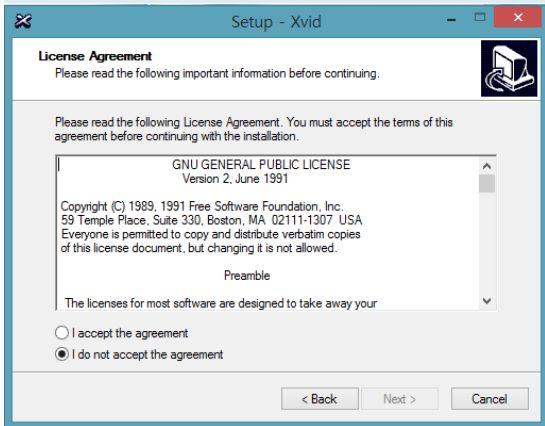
Setup - Xvid

License Agreement
Please read the following important information before continuing.

Please read the following License Agreement. You must accept the terms of this agreement before continuing with the installation.

GNU GENERAL PUBLIC LICENSE
Version 2, June 1991

Copyright (C) 1989, 1991 Free Software Foundation, Inc.
59 Temple Place, Suite 330, Boston, MA 02111-1307 USA
Everyone is permitted to copy and distribute verbatim copies of this license document, but changing it is not allowed.

Preamble

The licenses for most software are designed to take away your

I accept the agreement
I do not accept the agreement

< Back
Next >
Cancel